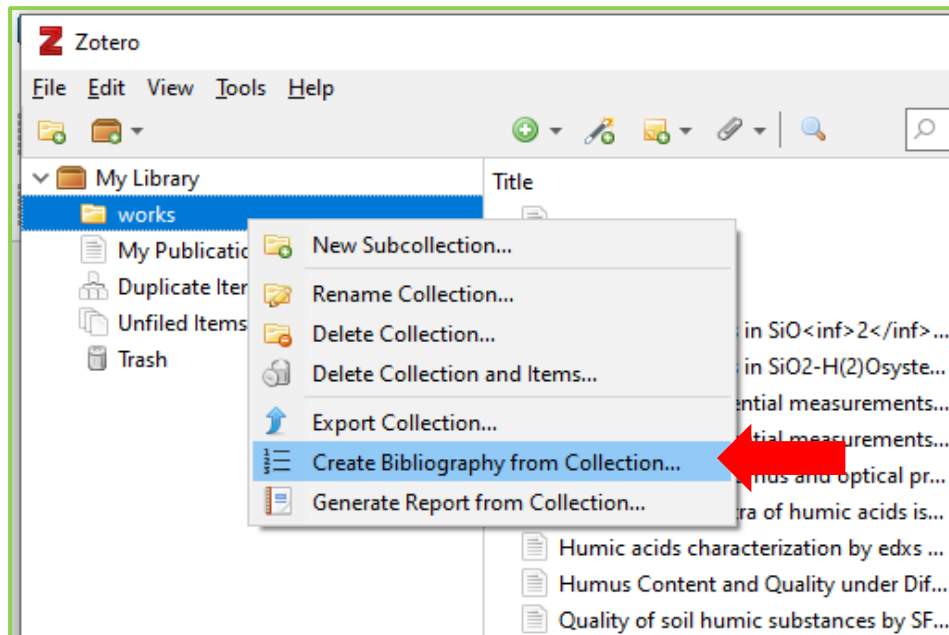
Zotero

File Edit View Tools Help

My Library
works
My Publicatio
Duplicate Iter
Unfiled Items
Trash

Title

New Subcollection...
Rename Collection...
Delete Collection...
Delete Collection and Items...
Export Collection...
Create Bibliography from Collection...
Generate Report from Collection...

in SiO<inf>2</inf>...
in SiO2-H(2)Osyste...
ential measurements...
tial measurements...
nds and optical pr...
ra of humic acids is...
Humic acids characterization by edxs ...
Humus Content and Quality under Dif...
Quality of soil humic substances by SF...